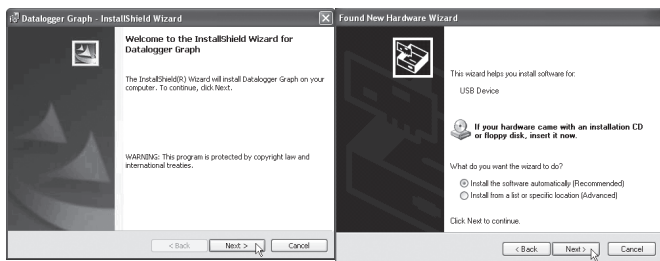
Datalogger Graph - InstallShield Wizard

Welcome to the InstallShield Wizard for Datalogger Graph

The InstallShield(R) Wizard will install Datalogger Graph on your computer. To continue, click Next.

WARNING: This program is protected by copyright law and international treaties.

< Back | Next > | Cancel

Found New Hardware Wizard

This wizard helps you install software for:

USB Device

If your hardware came with an installation CD or floppy disk, insert it now.

What do you want the wizard to do?

Install the software automatically (Recommended)

Install from a list or specific location (Advanced)

Click Next to continue.

< Back | Next > | Cancel